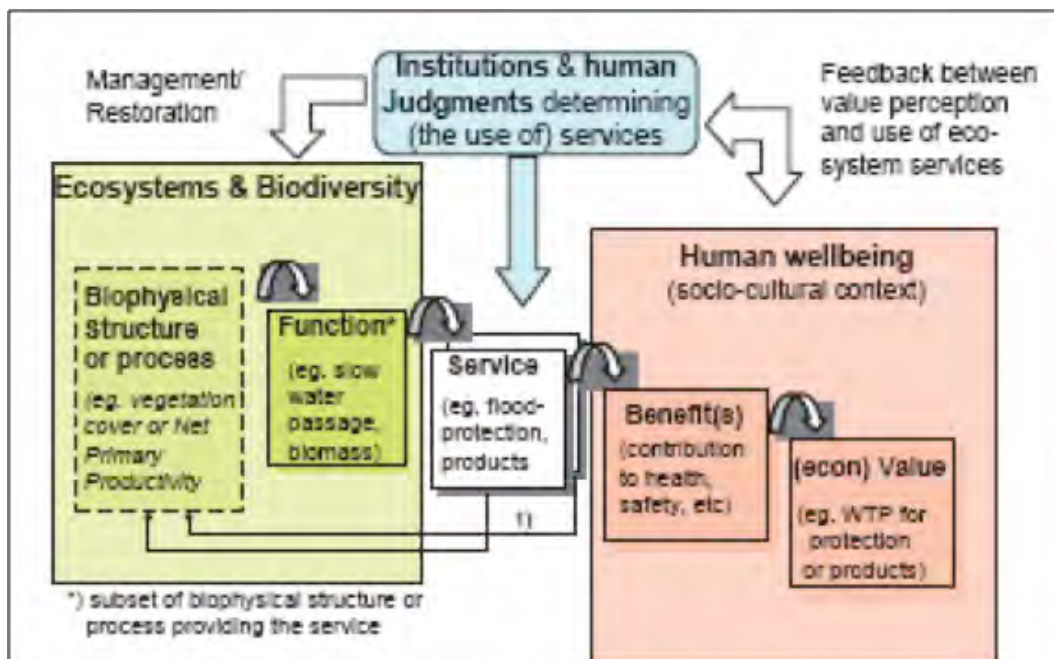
Management/ Restoration

Institutions & human Judgments determining (the use of) services

Feedback between value perception and use of ecosystem services

Ecosystems & Biodiversity

Biophysical Structure or process

(eg. vegetation cover or Net Primary Productivity

Function*

(eg. slow water passage, biomass)

Service

(eg. flood-protection, products

f)

Human wellbeing

(socio-cultural context)

Benefit(s)

(contribution to health, safety, etc)

(econ) Value

(eg. WTP for protection or products)

*) subset of biophysical structure or process providing the service